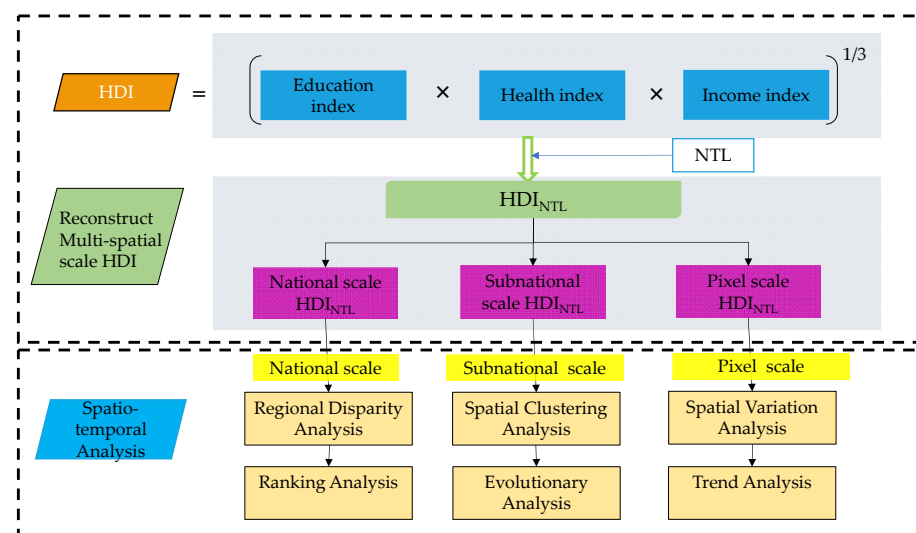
HDI

=

$\left( \text{Education index} \times \text{Health index} \times \text{Income index} \right)^{1/3}$

NTL

$HDI_{NTL}$

Reconstruct Multi-spatial scale HDI

National scale $HDI_{NTL}$

Subnational scale $HDI_{NTL}$

Pixel scale $HDI_{NTL}$

National scale

Subnational scale

Pixel scale

Spatio-temporal Analysis

Regional Disparity Analysis

Spatial Clustering Analysis

Spatial Variation Analysis

Ranking Analysis

Evolutionary Analysis

Trend Analysis